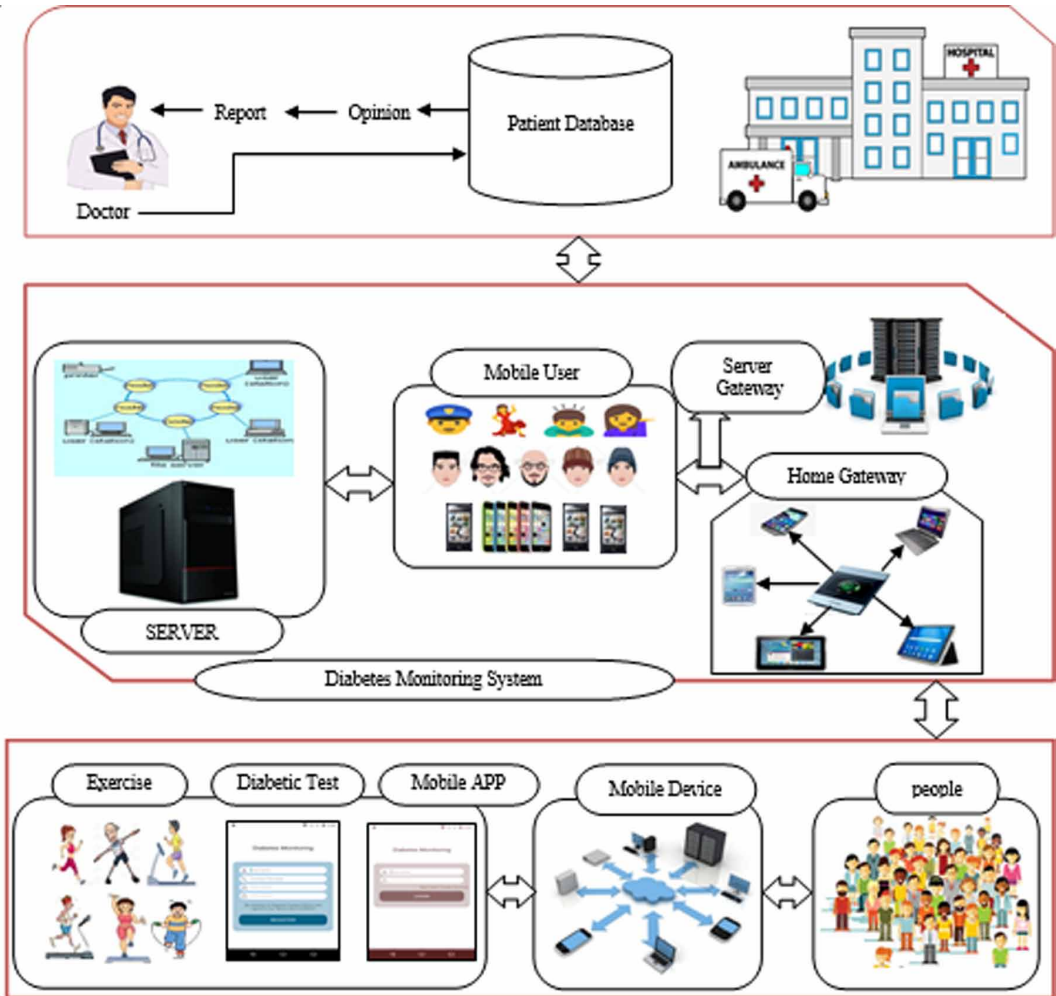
Report

Opinion

Patient Database

HOSPITAL

AMBULANCE

Doctor

Mobile User

Server Gateway

Home Gateway

SERVER

Diabetes Monitoring System

Exercise

Diabetic Test

Mobile APP

Mobile Device

people

Diabetes Monitoring

Diabetes Monitoring